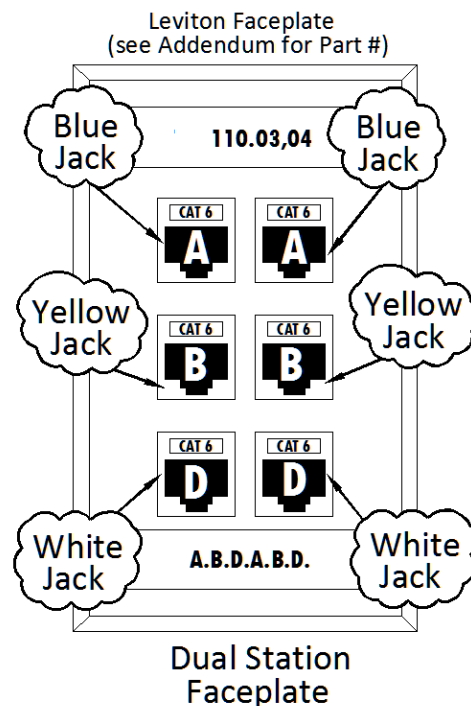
Leviton Faceplate
(see Addendum for Part #)

Blue Jack

110.03,04

Blue Jack

CAT 6
A

CAT 6
A

Yellow Jack

CAT 6
B

CAT 6
B

Yellow Jack

CAT 6
D

CAT 6
D

White Jack

A.B.D.A.B.D.

White Jack

Dual Station Faceplate